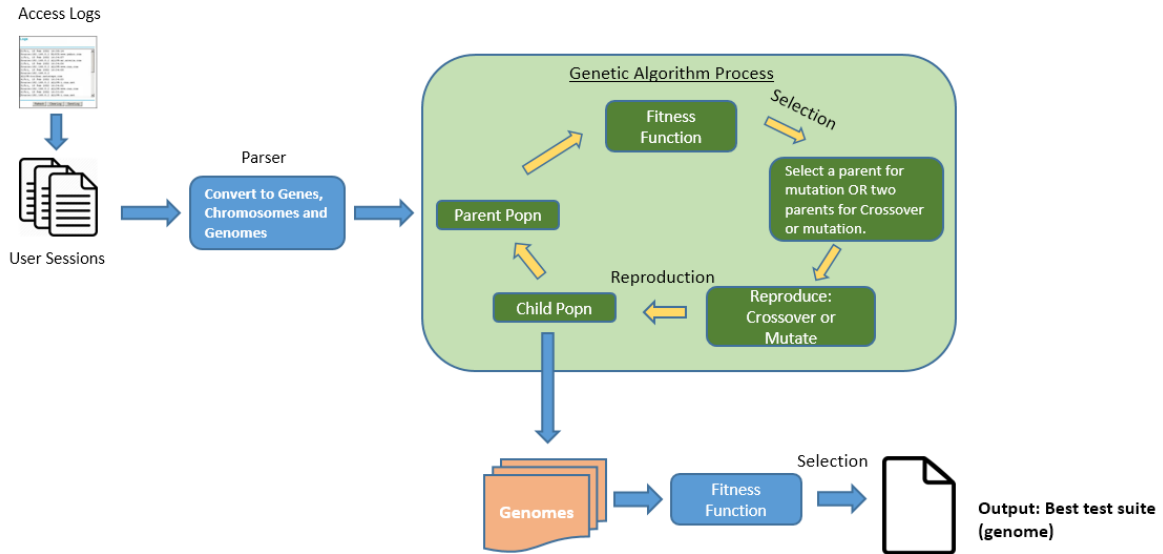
Access Logs

User Sessions

Parser

Convert to Genes, Chromosomes and Genomes

Genetic Algorithm Process

Fitness Function

Selection

Select a parent for mutation OR two parents for Crossover or mutation.

Parent Popn

Reproduction

Child Popn

Reproduce: Crossover or Mutate

Genomes

Fitness Function

Selection

Output: Best test suite (genome)